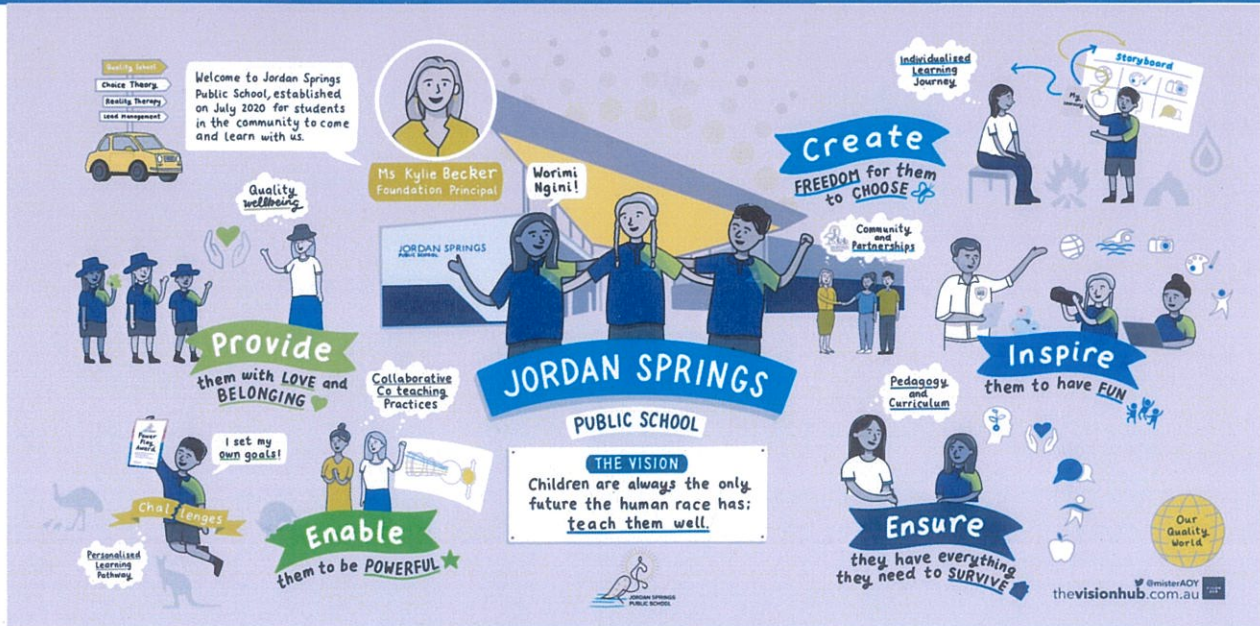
Quality School
Choice Theory
Reality Therapy
Lead Management

Welcome to Jordan Springs Public School, established on July 2020 for students in the community to come and learn with us.

Ms Kylie Becker
Foundation Principal

Worimi Ngini!

JORDAN SPRINGS
PUBLIC SCHOOL

Individualized Learning Journey

Storyboard

My learning

Create
FREEDOM for them to CHOOSE

Quality wellbeing

Community and Partnerships

Provide
them with LOVE and BELONGING

Inspire
them to have FUN

Collaborative Co teaching Practices

JORDAN SPRINGS
PUBLIC SCHOOL

Pedagogy and Curriculum

Power Play Award

I set my own goals!

Challenges

THE VISION
Children are always the only future the human race has; teach them well.

Enable
them to be POWERFUL

Ensure
they have everything they need to SURVIVE

Our Quality World

Personalised Learning Pathway

JORDAN SPRINGS PUBLIC SCHOOL

@misterAOY
thevisionhub.com.au